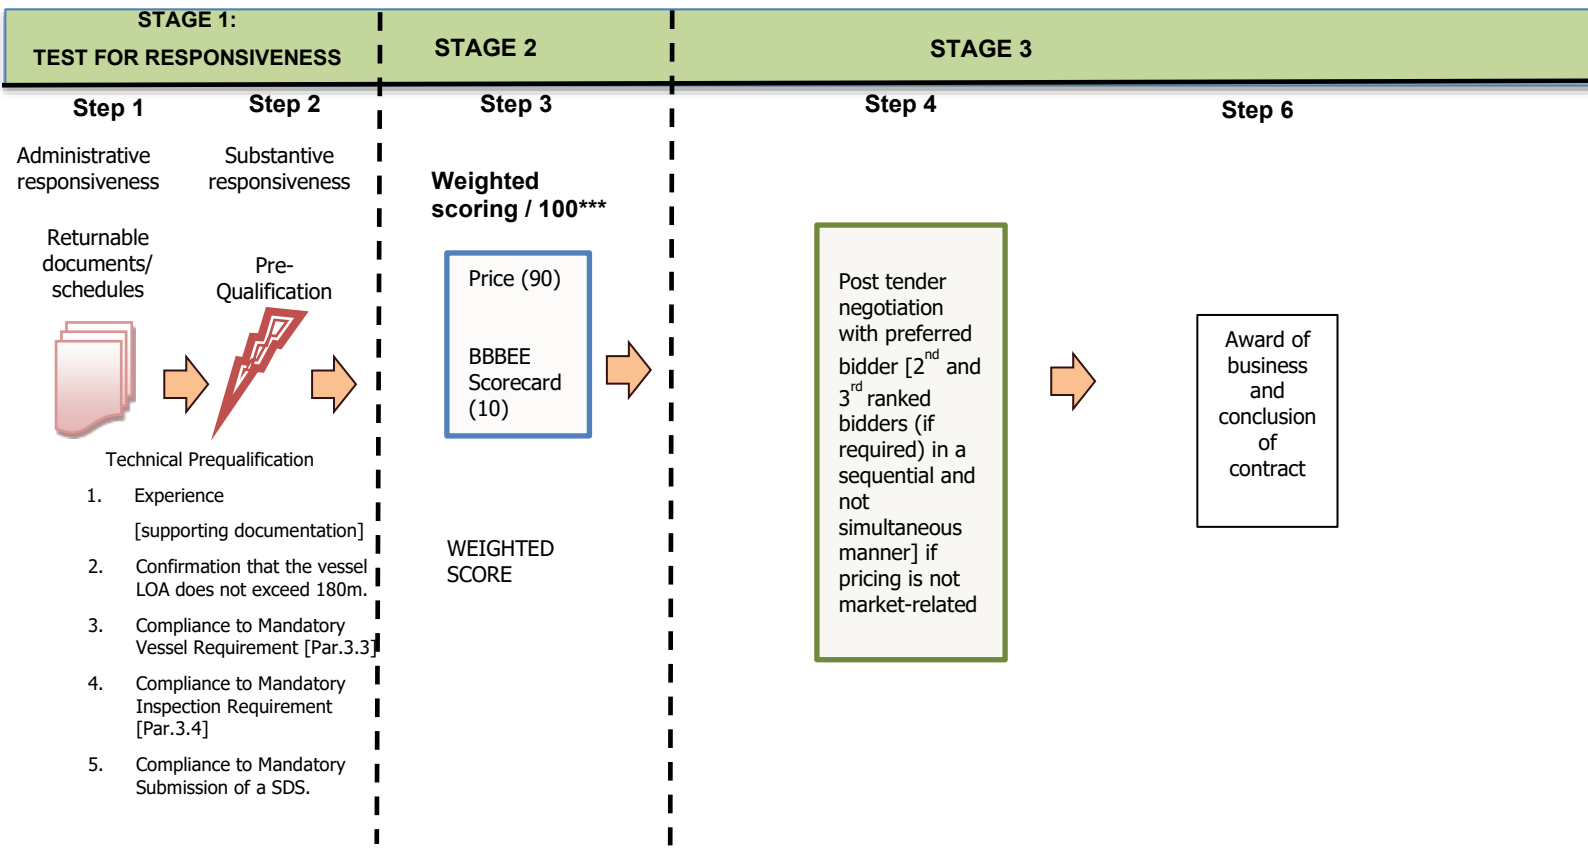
STAGE 1:
TEST FOR RESPONSIVENESS

STAGE 2

STAGE 3

Step 1

Step 2

Step 3

Step 4

Step 6

Administrative responsiveness

Substantive responsiveness

Weighted scoring / 100***

Returnable documents/ schedules

Pre-Qualification

Price (90)

BBBEE Scorecard (10)

Post tender negotiation with preferred bidder [$2^{nd}$ and $3^{rd}$ ranked bidders (if required) in a sequential and not simultaneous manner] if pricing is not market-related

Award of business and conclusion of contract

Technical Prequalification

1. Experience
[supporting documentation]

2. Confirmation that the vessel LOA does not exceed 180m.

3. Compliance to Mandatory Vessel Requirement [Par.3.3]

4. Compliance to Mandatory Inspection Requirement [Par.3.4]

5. Compliance to Mandatory Submission of a SDS.

WEIGHTED SCORE